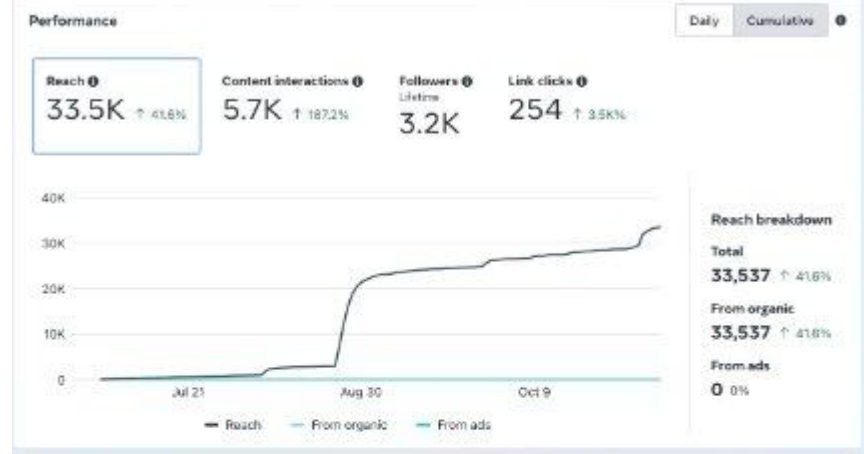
Performance

Daily Cumulative

Reach
33.5K ↑ 41.6%

Content interactions
5.7K ↑ 187.2%

Followers
Lifetime
3.2K

Link clicks
254 ↑ 3.5K%

40K
30K
20K
10K
0

Jul 21
Aug 30
Oct 9

Reach
From organic
From ads

Reach breakdown

Total
33,537 ↑ 41.6%

From organic
33,537 ↑ 41.6%

From ads
0 0%